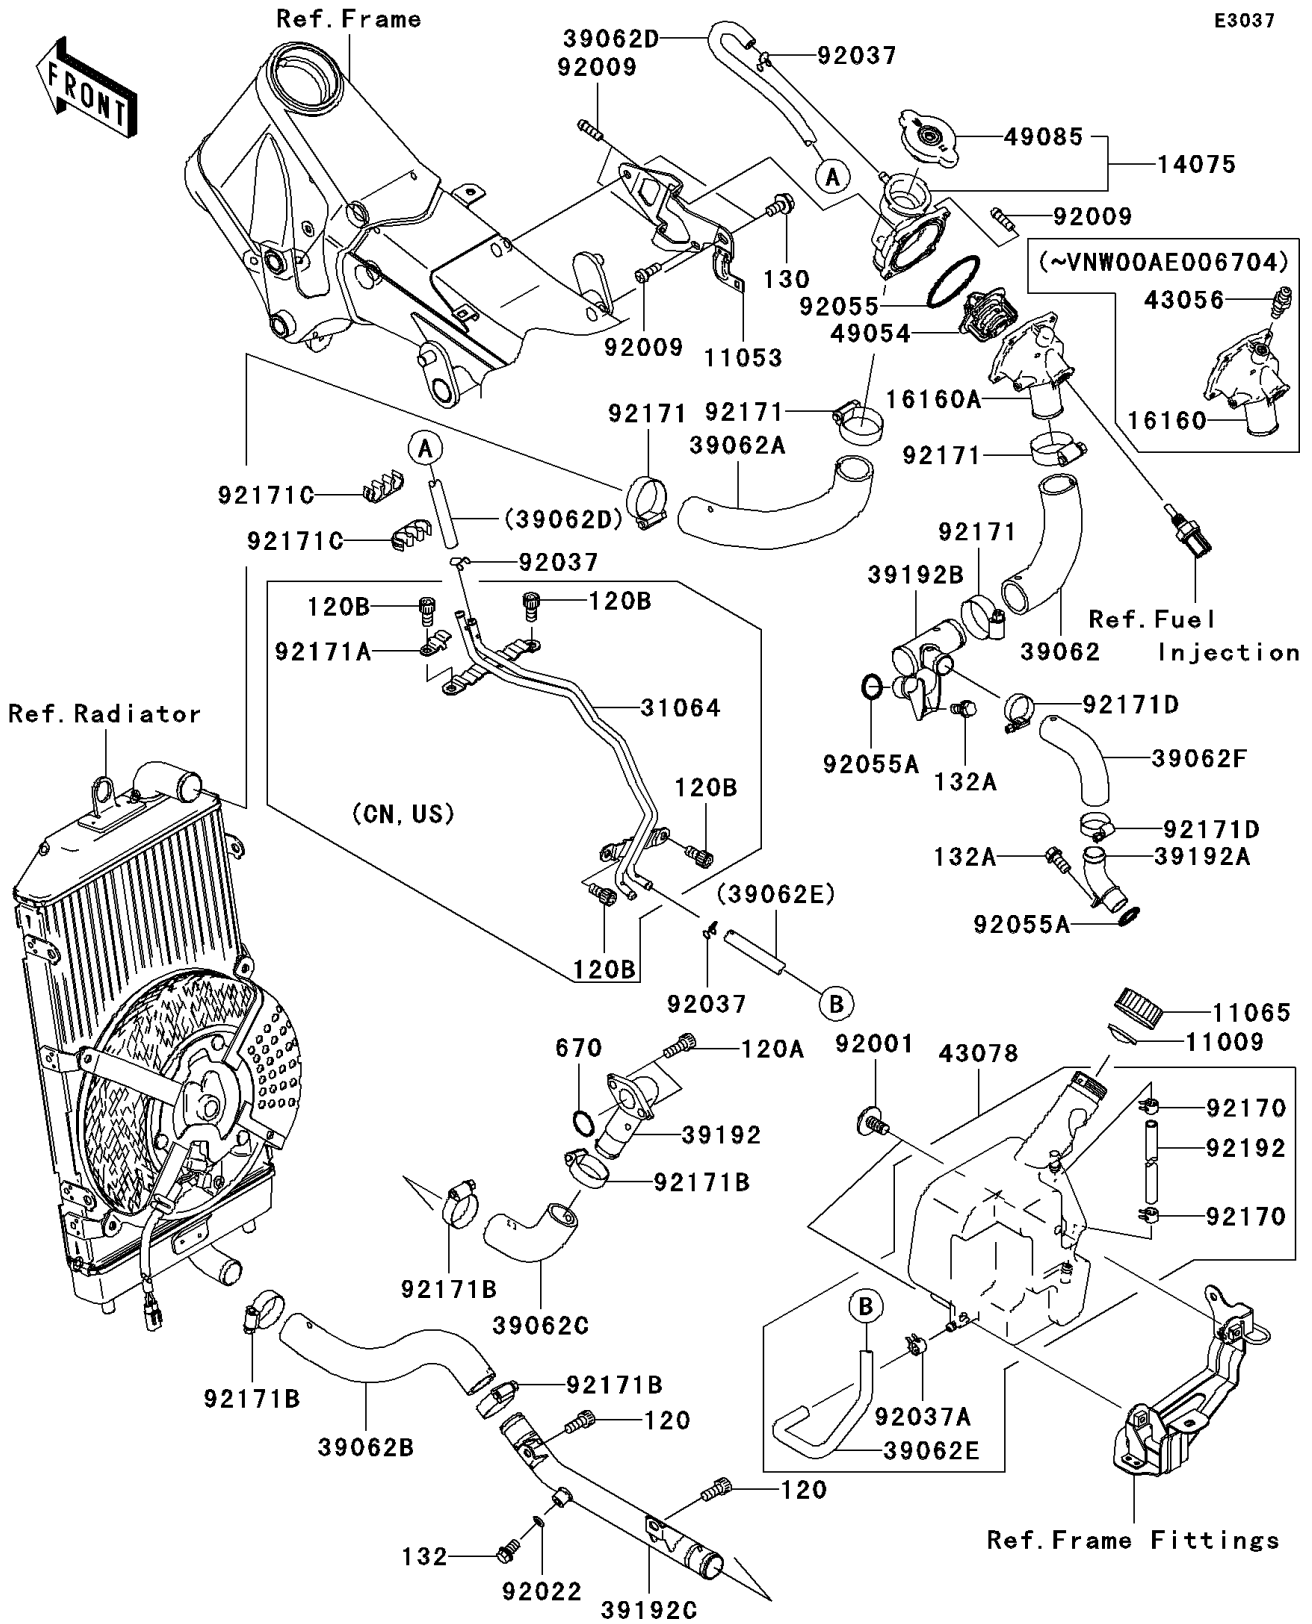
E3037

FRONT

Ref.Frame

39062D
92037
92009
49085
14075
A
92009
130
(~VNW00AE006704)
92055
43056
92009
11053
49054
16160A
92171
92171
16160
39062A
92171
A
92171C
(39062D)
92171
92171C
92037
39192B
Ref.Fuel Injection
120B
120B
39062
92171A
31064
92171D
Ref.Radiator
92055A
132A
39062F
120B
(CN,US)
92171D
132A
39192A
(39062E)
92055A
120B
92037
B
11065
670
120A
92001
11009
43078
39192
92170
92171B
92192
92170
92171B
39062C
B
92171B
92171B
92037A
120
39062B
39062E
120
132
Ref.Frame Fittings
92022
39192C